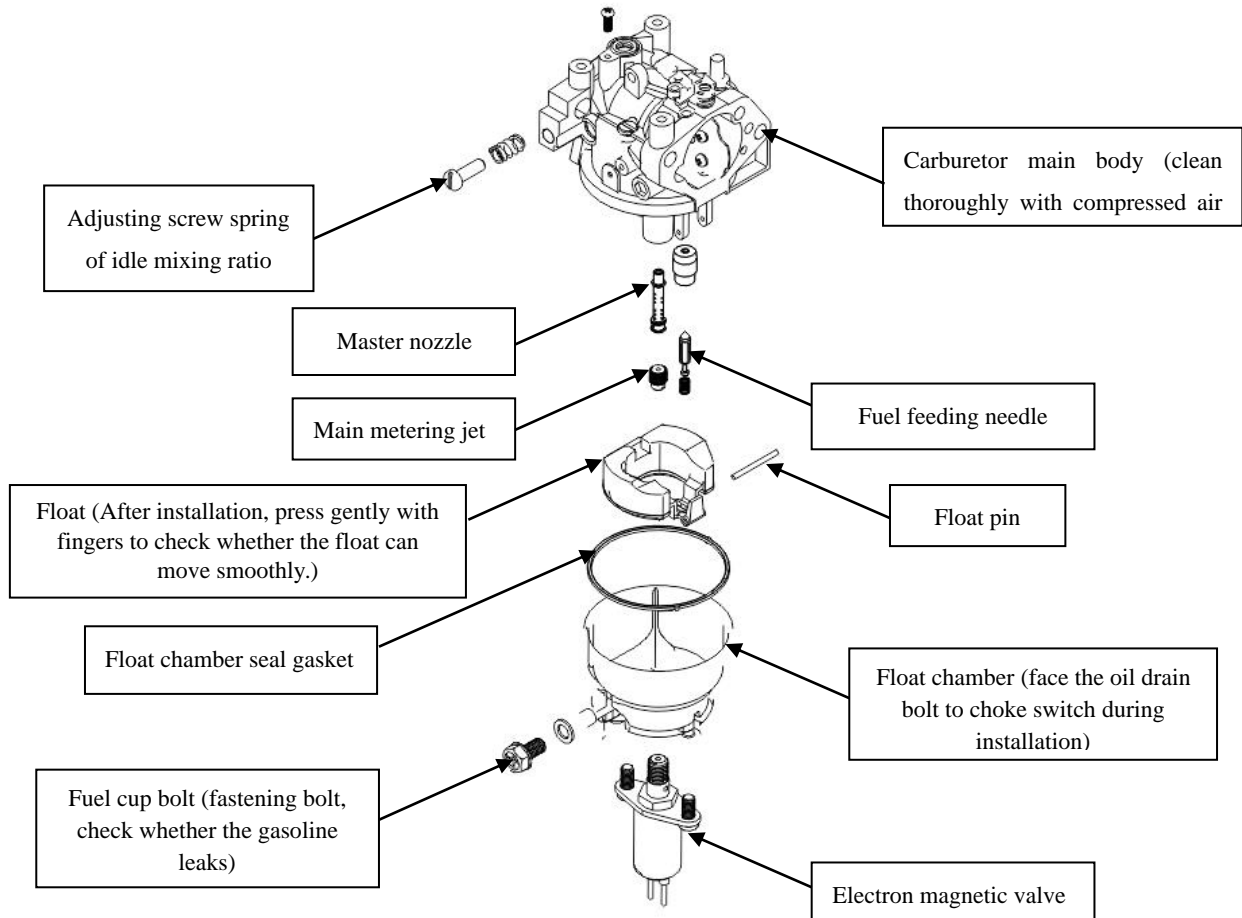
Carburetor main body (clean thoroughly with compressed air

Adjusting screw spring of idle mixing ratio

Master nozzle

Main metering jet

Fuel feeding needle

Float (After installation, press gently with fingers to check whether the float can move smoothly.)

Float pin

Float chamber seal gasket

Float chamber (face the oil drain bolt to choke switch during installation)

Fuel cup bolt (fastening bolt, check whether the gasoline leaks)

Electron magnetic valve